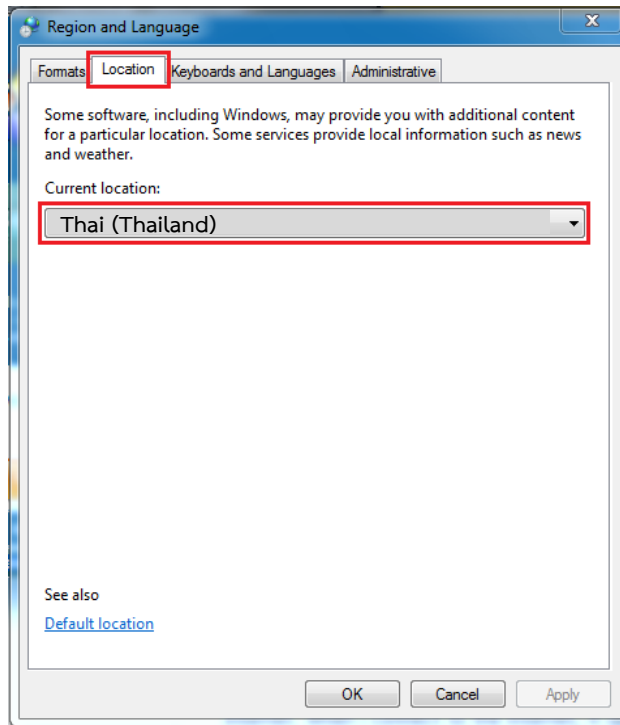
Region and Language

Formats Location Keyboards and Languages Administrative

Some software, including Windows, may provide you with additional content for a particular location. Some services provide local information such as news and weather.

Current location:

Thai (Thailand)

See also

Default location

OK Cancel Apply